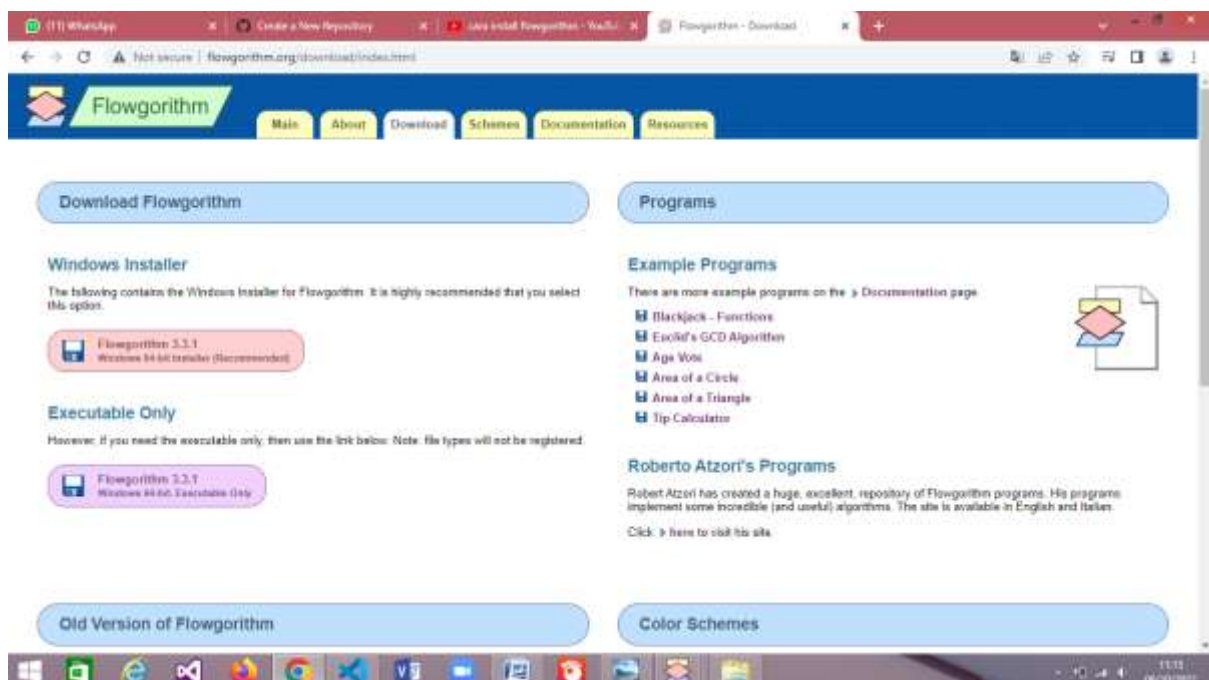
(11) WhatsApp
Create a New Repository
cara install flowgorithm - YouTube
Flowgorithm - Download

Not secure | flowgorithm.org/download/index.html

Flowgorithm

Main
About
Download
Schemes
Documentation
Resources

Download Flowgorithm

Windows Installer

The following contains the Windows Installer for Flowgorithm. It is highly recommended that you select this option.

Flowgorithm 3.3.1
Windows 64-bit Installer (Recommended)

Executable Only

However, if you need the executable only, then use the link below. Note: file types will not be registered.

Flowgorithm 3.3.1
Windows 64-bit Executable Only

Old Version of Flowgorithm

Programs

Example Programs

There are more example programs on the Documentation page.

Blackjack - Functions
Euclid's GCD Algorithm
Age Vote
Area of a Circle
Area of a Triangle
Tip Calculator

Roberto Atzori's Programs

Robert Atzori has created a huge, excellent, repository of Flowgorithm programs. His programs implement some incredible (and useful) algorithms. The site is available in English and Italian.

Click here to visit his site.

Color Schemes

11:11
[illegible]